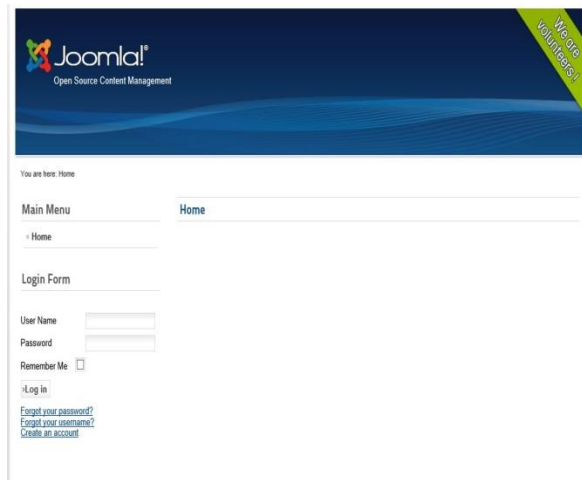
Joomla!®
Open Source Content Management

We are volunteers.!

You are here: Home

Main Menu

» Home

Login Form

User Name

Password

Remember Me

›Log in

Forgot your password?
Forgot your username?
Create an account

Home